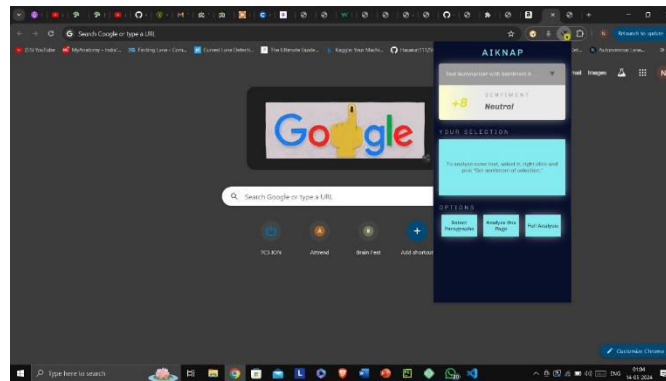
Search Google or type a URL

AIKNAP

Text Summarizer with sentiment a

+8

SENTIMENT

Neutral

YOUR SELECTION

To analyze some text, select it, right click and pick "Get sentiment of selection".

OPTIONS

Select Paragraphs

Analyze this Page

Full Analysis

Gmail Images

Search Google or type a URL

TCS iON

Aimend

Brain Fest

Add shortcut

Customize Chrome

Type here to search

ENG

01:04
14-03-2024